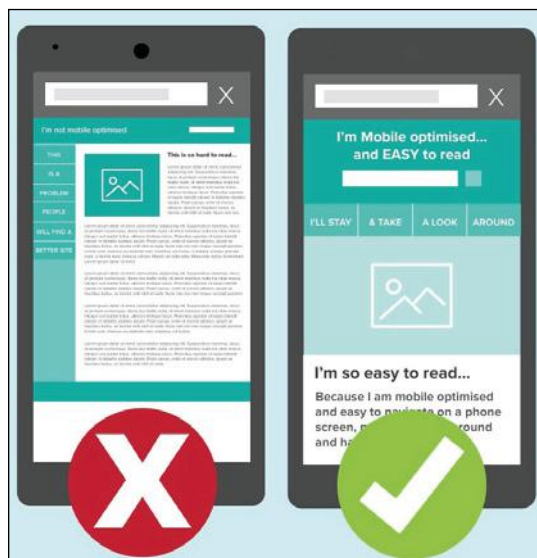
X

I'm not mobile optimised

THIS
IS A
PROBLEM
PEOPLE
WILL FIND A
BETTER SITE

This is so hard to read...

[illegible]

X

I'm Mobile optimised... and EASY to read

I'LL STAY | & TAKE | A LOOK | AROUND

I'm so easy to read...

Because I am mobile optimised and easy to navigate on a phone screen, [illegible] around and ha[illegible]